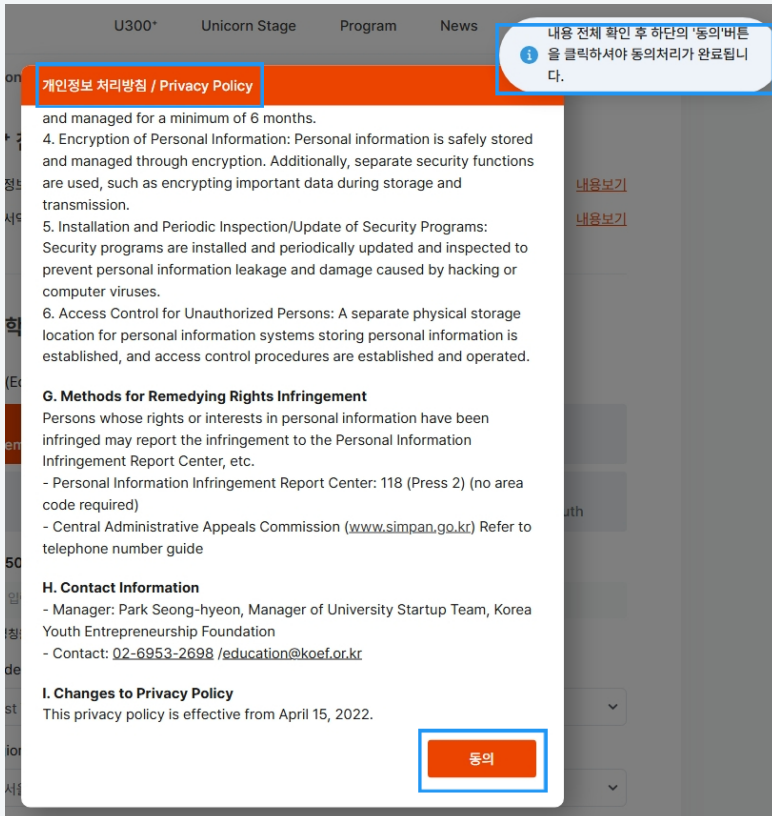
U300*   Unicorn Stage   Program   News

내용 전체 확인 후 하단의 '동의'버튼을 클릭하셔야 동의처리가 완료됩니다.

개인정보 처리방침 / Privacy Policy

and managed for a minimum of 6 months.
4. Encryption of Personal Information: Personal information is safely stored and managed through encryption. Additionally, separate security functions are used, such as encrypting important data during storage and transmission.
5. Installation and Periodic Inspection/Update of Security Programs: Security programs are installed and periodically updated and inspected to prevent personal information leakage and damage caused by hacking or computer viruses.
6. Access Control for Unauthorized Persons: A separate physical storage location for personal information systems storing personal information is established, and access control procedures are established and operated.

G. Methods for Remedying Rights Infringement
Persons whose rights or interests in personal information have been infringed may report the infringement to the Personal Information Infringement Report Center, etc.
- Personal Information Infringement Report Center: 118 (Press 2) (no area code required)
- Central Administrative Appeals Commission (www.simpan.go.kr) Refer to telephone number guide

H. Contact Information
- Manager: Park Seong-hyeon, Manager of University Startup Team, Korea Youth Entrepreneurship Foundation
- Contact: 02-6953-2698 /education@koef.or.kr

I. Changes to Privacy Policy
This privacy policy is effective from April 15, 2022.

동의

내용보기
내용보기
uth